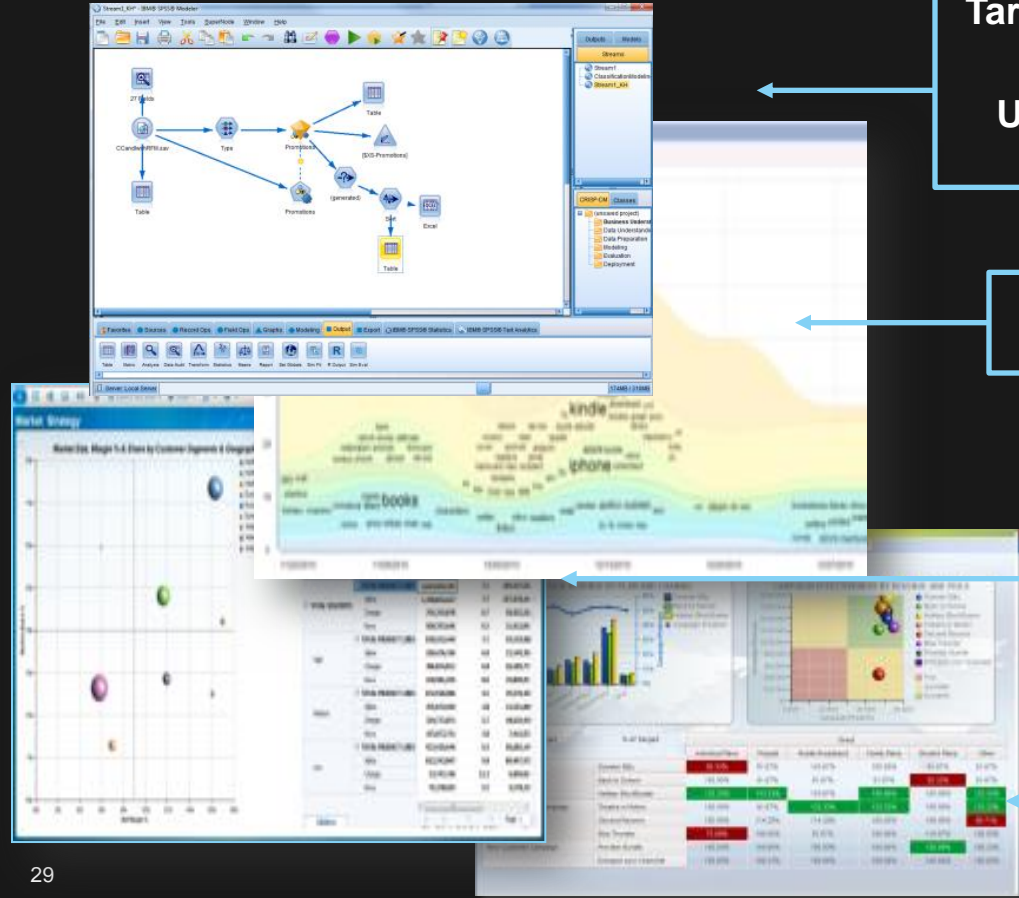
Stream1_KH* - IBM® SPSS® Modeler

File Edit Insert View Tools SuperNode Window Help

Outputs Models

Streams

Stream1
ClassificationModelin
Stream1_KH

27 Fields

CCandleWithPR.sav

Type

Promotions

Table

Table

($XS-Promotions)

Promotions

(generated)

Sort

Excel

Table

CRISP-DM Classes

(unsaved project)
Business Underst
Data Understandin
Data Preparation
Modeling
Evaluation
Deployment

Favorites Sources Record Ops Field Ops Graphs Modeling Output Export IBM® SPSS® Statistics IBM® SPSS® Text Analytics

Table Matrix Analysis Data Audit Transform Statistics Means Report Set Globals Sim Fit R Output Sim Eval

Server: Local Server

174MB / 318MB

Tar

U

kindle

iphone

books

Market Strategy

29